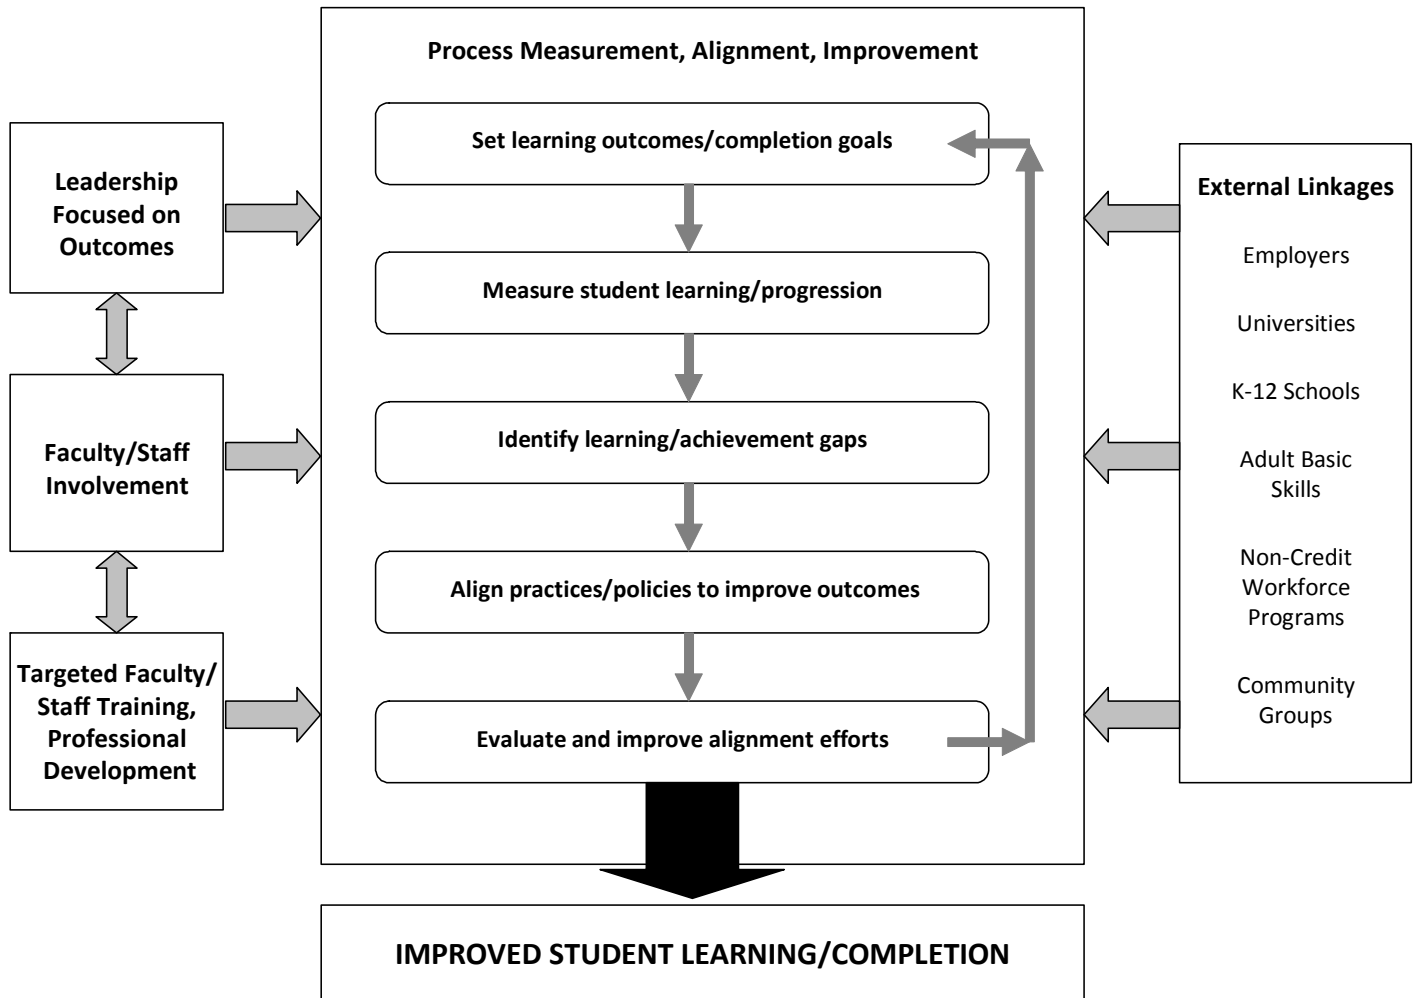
Leadership Focused on Outcomes

Faculty/Staff Involvement

Targeted Faculty/ Staff Training, Professional Development

Process Measurement, Alignment, Improvement

Set learning outcomes/completion goals

Measure student learning/progression

Identify learning/achievement gaps

Align practices/policies to improve outcomes

Evaluate and improve alignment efforts

External Linkages

Employers

Universities

K-12 Schools

Adult Basic Skills

Non-Credit Workforce Programs

Community Groups

IMPROVED STUDENT LEARNING/COMPLETION